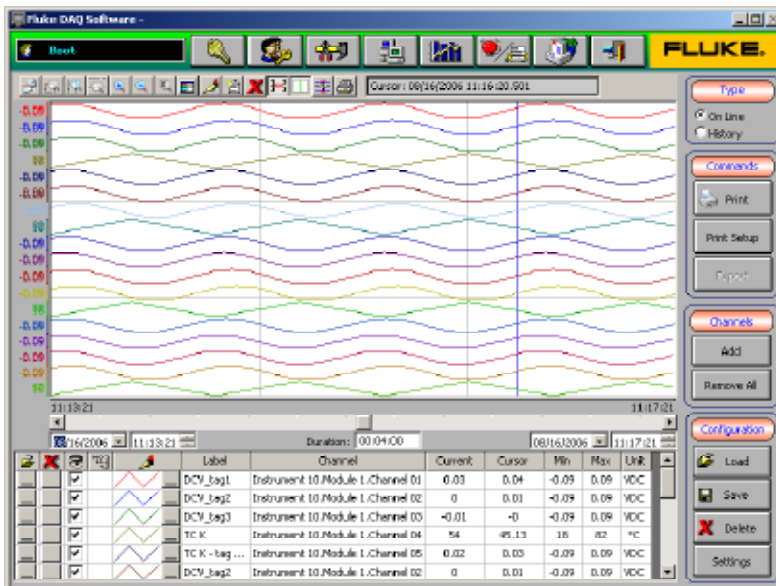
Fluke DAQ Software -

Boot

FLUKE.

Cursor: 08/16/2006 11:16:20.501

-0.09
-0.09
-0.09
90
-0.09
-0.09
90
-0.09
-0.09
-0.09
-0.09
-0.09
-0.09
90
-0.09
-0.09
-0.09
90

11:13:21
11:17:21

08/16/2006 11:13:21
Duration: 00:04:00
08/16/2006 11:17:21

| | | | | | Label | Channel | Current | Cursor | Min | Max | Unit |
|---|---|---|---|---|---|---|---|---|---|---|---|
| | | ✓ | | | DCV_tag1 | Instrument 10.Module 1.Channel 01 | 0.03 | 0.04 | -0.09 | 0.09 | VDC |
| | | ✓ | | | DCV_tag2 | Instrument 10.Module 1.Channel 02 | 0 | 0.01 | -0.09 | 0.09 | VDC |
| | | ✓ | | | DCV_tag3 | Instrument 10.Module 1.Channel 03 | -0.01 | -0 | -0.09 | 0.09 | VDC |
| | | ✓ | | | TC K | Instrument 10.Module 1.Channel 04 | 54 | 45.13 | 16 | 82 | °C |
| | | ✓ | | | TC K - tag ... | Instrument 10.Module 1.Channel 05 | 0.02 | 0.03 | -0.09 | 0.09 | VDC |
| | | ✓ | | | DCV_tag2 | Instrument 10.Module 1.Channel 02 | 0 | 0.01 | -0.09 | 0.09 | VDC |

Type
On Line
History

Commands
Print
Print Setup
Export

Channels
Add
Remove All

Configuration
Load
Save
Delete
Settings